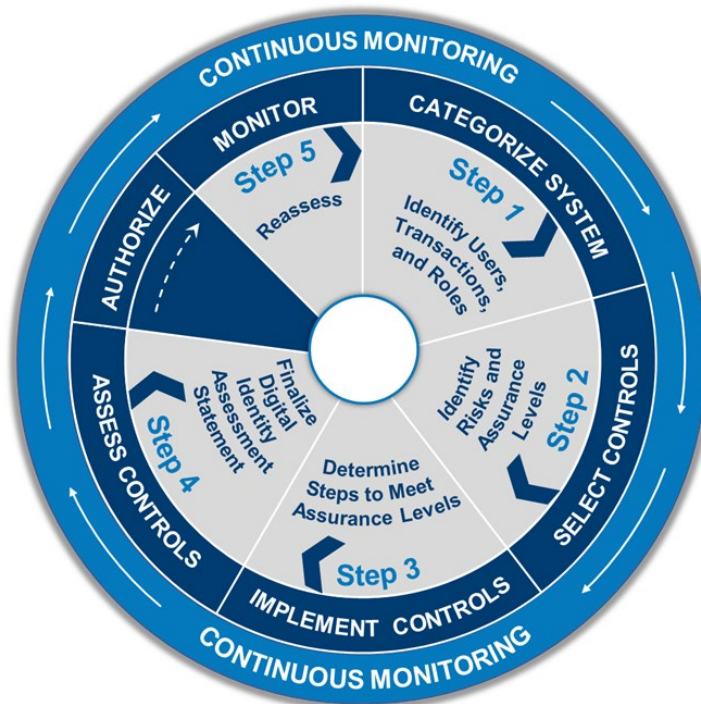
CONTINUOUS MONITORING

MONITOR
Step 5
Reassess

CATEGORIZE SYSTEM
Step 1
Identify Users, Transactions, and Roles

SELECT CONTROLS
Step 2
Identify Risks and Assurance Levels

IMPLEMENT CONTROLS
Step 3
Determine Steps to Meet Assurance Levels

ASSESS CONTROLS
Step 4
Finalize Digital Identity Assessment Statement

AUTHORIZE

CONTINUOUS MONITORING